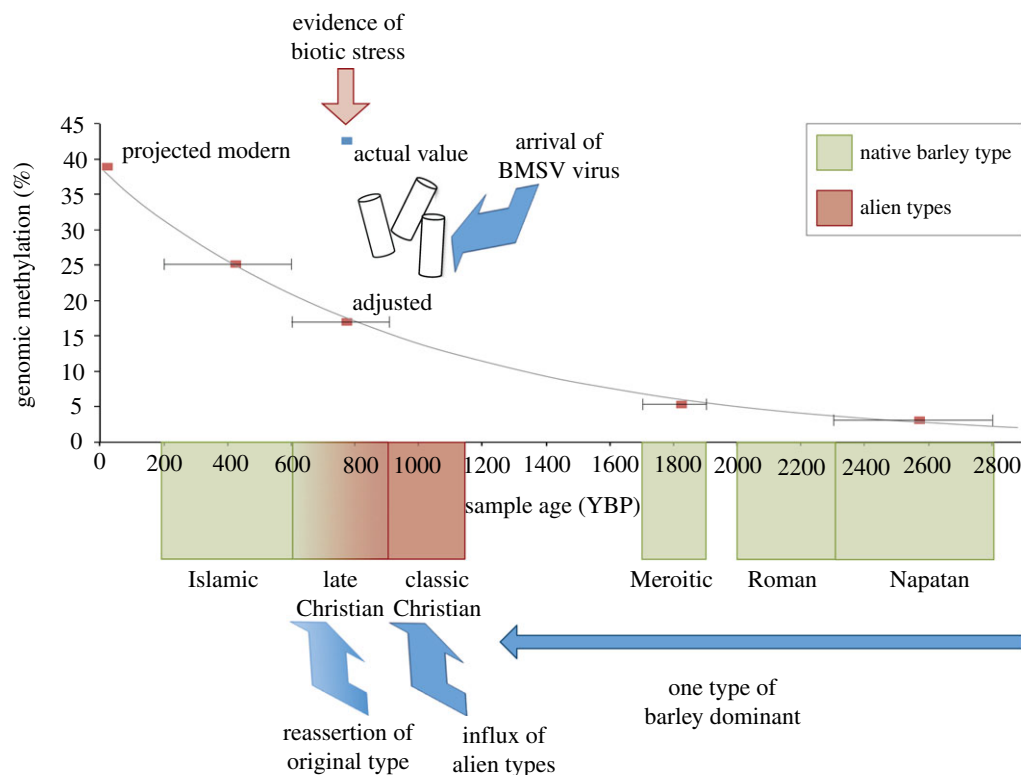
evidence of biotic stress

45
40
35
30
25
20
15
10
5
0

genomic methylation (%)

projected modern

actual value

arrival of BMSV virus

adjusted

native barley type

alien types

0 200 400 600 800 1000 1200 1400 1600 1800 2000 2200 2400 2600 2800

sample age (YBP)

Islamic

late Christian

classic Christian

Meroitic

Roman

Napatan

one type of barley dominant

reassertion of original type

influx of alien types